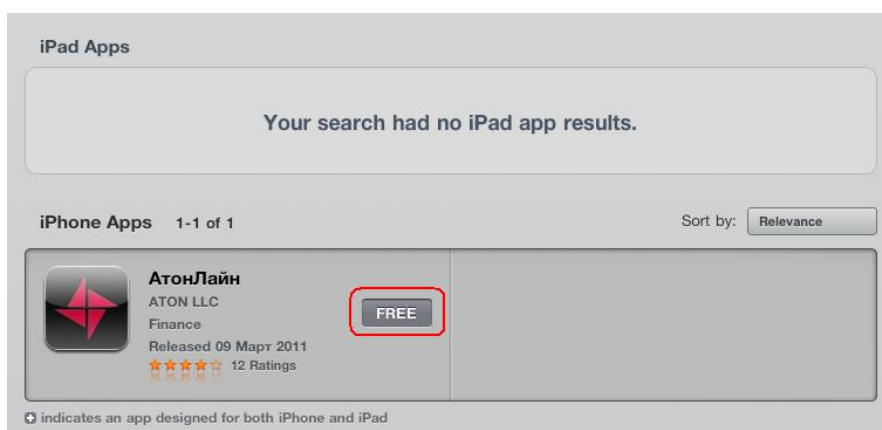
iPad Apps

Your search had no iPad app results.

iPhone Apps 1-1 of 1

Sort by: Relevance

АтонЛайн
ATON LLC
Finance
Released 09 Март 2011
12 Ratings

FREE

indicates an app designed for both iPhone and iPad